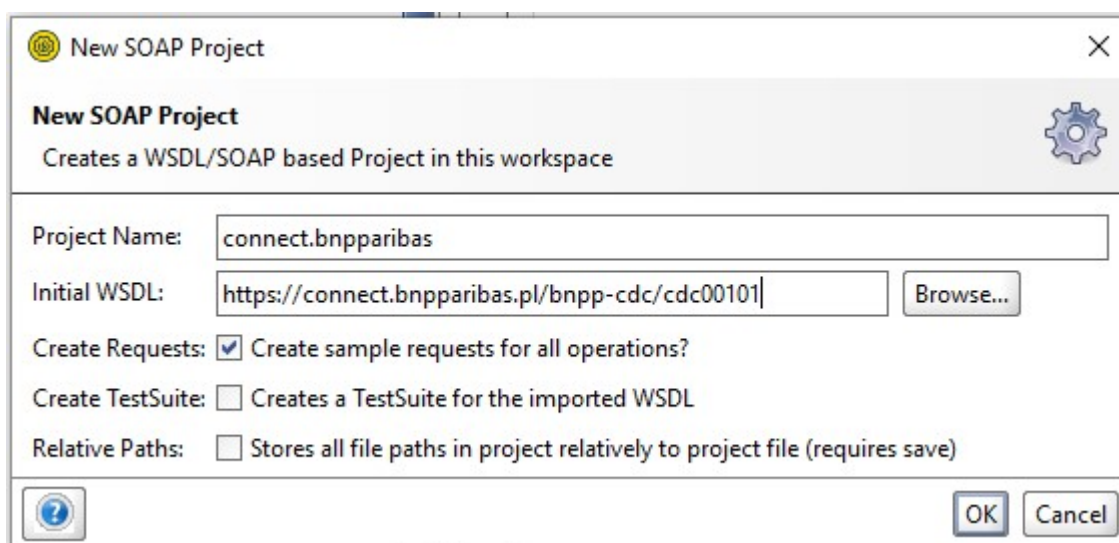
New SOAP Project

New SOAP Project
Creates a WSDL/SOAP based Project in this workspace

Project Name: connect.bnpparibas
Initial WSDL: https://connect.bnpparibas.pl/bnpp-cdc/cdc00101 Browse...
Create Requests: Create sample requests for all operations?
Create TestSuite: Creates a TestSuite for the imported WSDL
Relative Paths: Stores all file paths in project relatively to project file (requires save)

OK Cancel